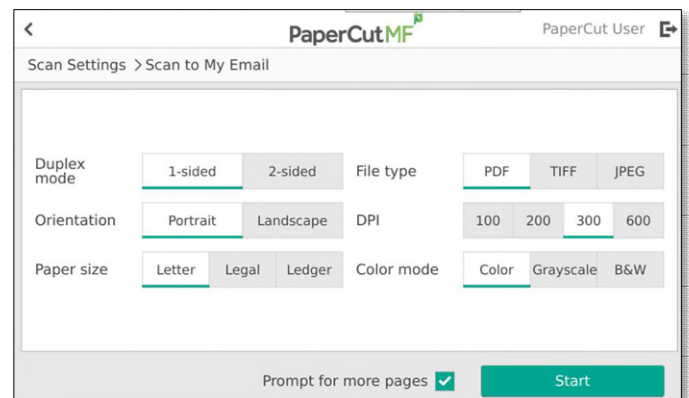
<

PaperCutMF

PaperCut User

Scan Settings > Scan to My Email

Duplex mode
1-sided
2-sided

File type
PDF
TIFF
JPEG

Orientation
Portrait
Landscape

DPI
100
200
300
600

Paper size
Letter
Legal
Ledger

Color mode
Color
Grayscale
B&W

Prompt for more pages

Start